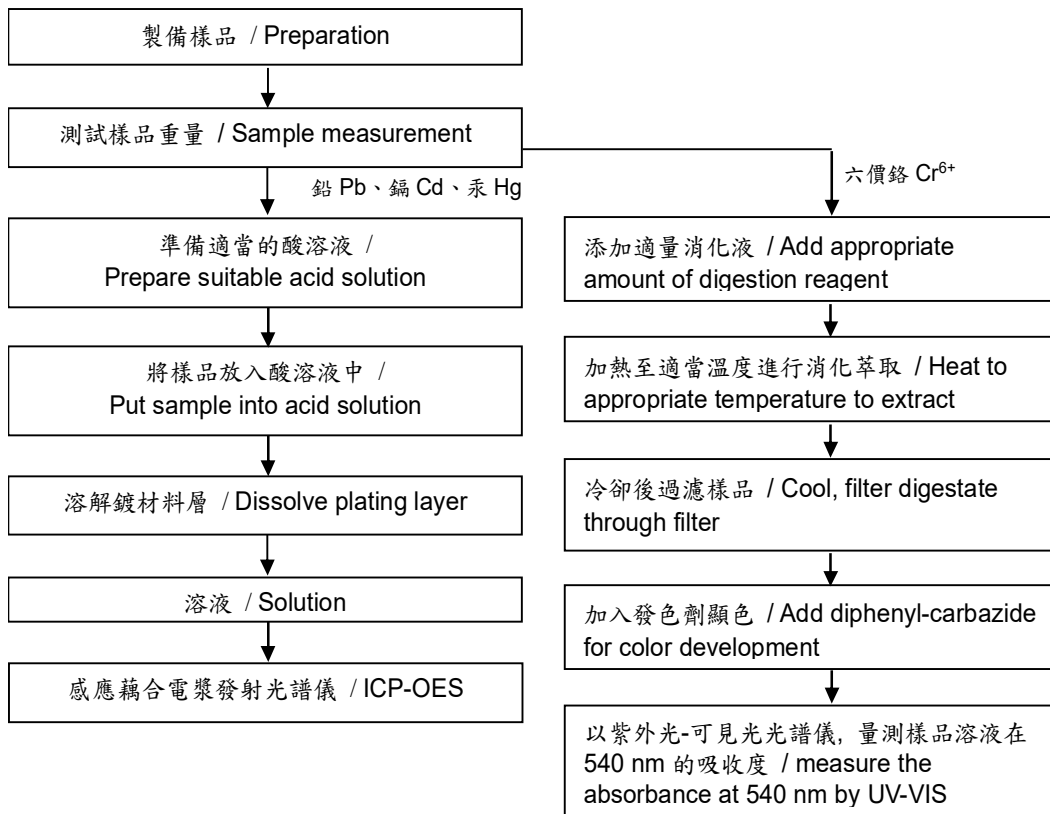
製備樣品 / Preparation

測試樣品重量 / Sample measurement

鉛 Pb、鎘 Cd、汞 Hg

六價鉻 $Cr^{6+}$

準備適當的酸溶液 / Prepare suitable acid solution

將樣品放入酸溶液中 / Put sample into acid solution

溶解鍍材料層 / Dissolve plating layer

溶液 / Solution

感應耦合電漿發射光譜儀 / ICP-OES

添加適量消化液 / Add appropriate amount of digestion reagent

加熱至適當溫度進行消化萃取 / Heat to appropriate temperature to extract

冷卻後過濾樣品 / Cool, filter digestate through filter

加入發色劑顯色 / Add diphenyl-carbazide for color development

以紫外光-可見光光譜儀, 量測樣品溶液在 540 nm 的吸收度 / measure the absorbance at 540 nm by UV-VIS